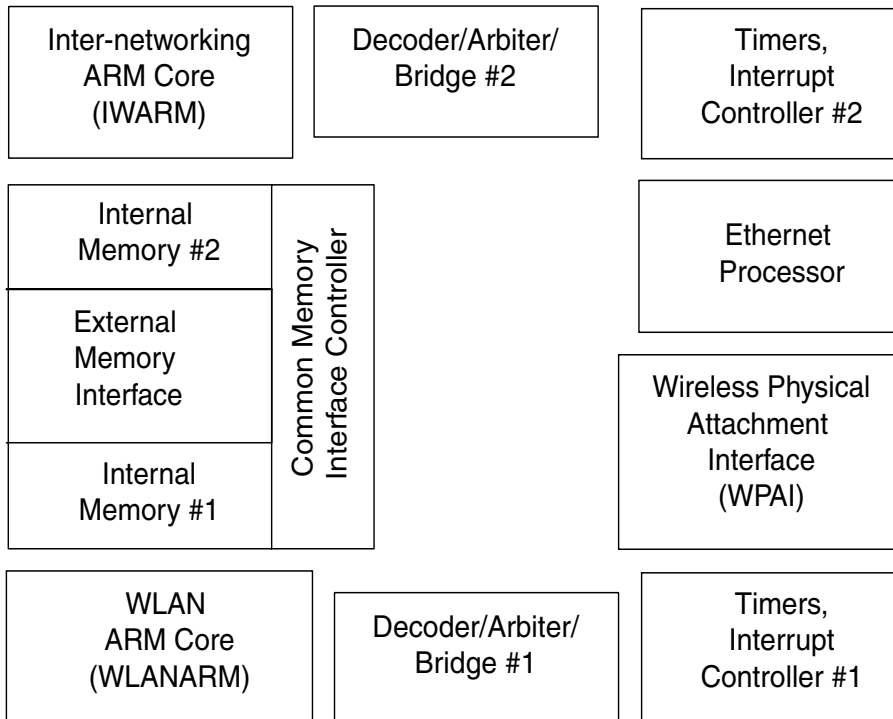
Inter-networking ARM Core (IWARM)

Decoder/Arbiter/ Bridge #2

Timers, Interrupt Controller #2

Internal Memory #2

External Memory Interface

Internal Memory #1

Common Memory Interface Controller

Ethernet Processor

Wireless Physical Attachment Interface (WPAI)

WLAN ARM Core (WLANARM)

Decoder/Arbiter/ Bridge #1

Timers, Interrupt Controller #1